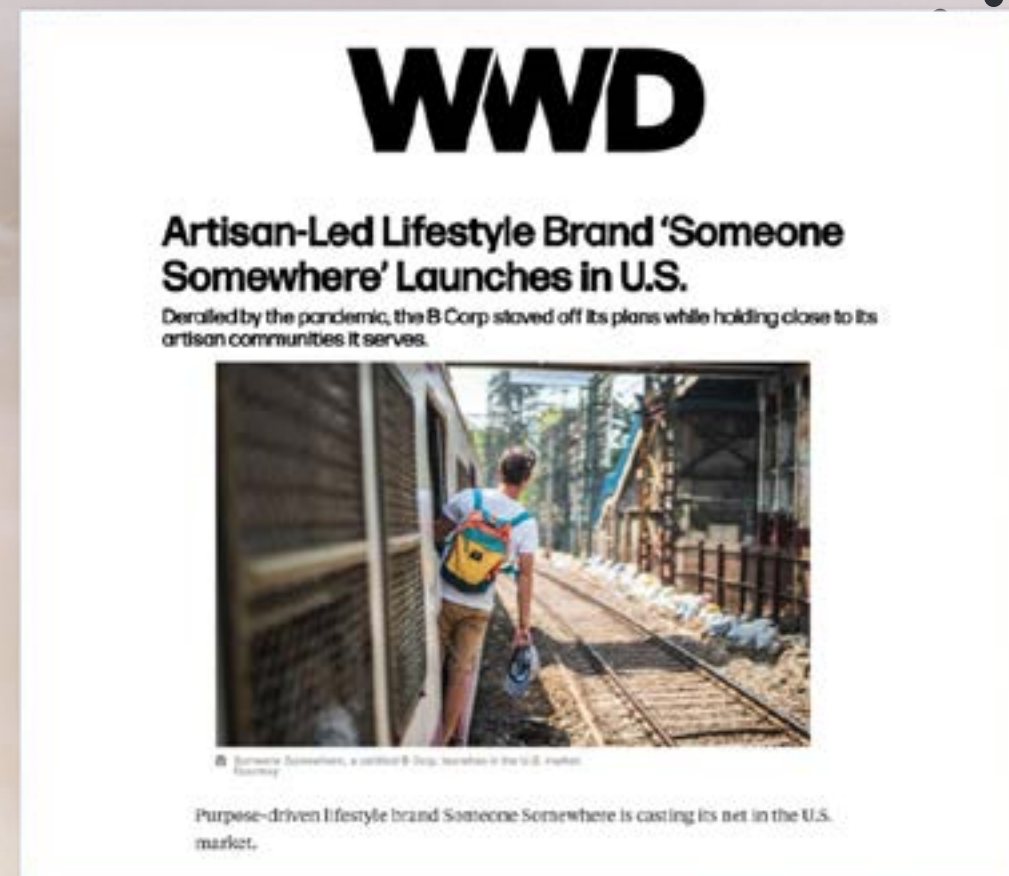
WWD

Artisan-Led Lifestyle Brand 'Someone Somewhere' Launches in U.S.

Derailed by the pandemic, the B Corp staved off its plans while holding close to its artisan communities it serves.

Someone Somewhere, a certified B Corp, launches in the U.S. market. Courtesy

Purpose-driven lifestyle brand Someone Somewhere is casting its net in the U.S. market.